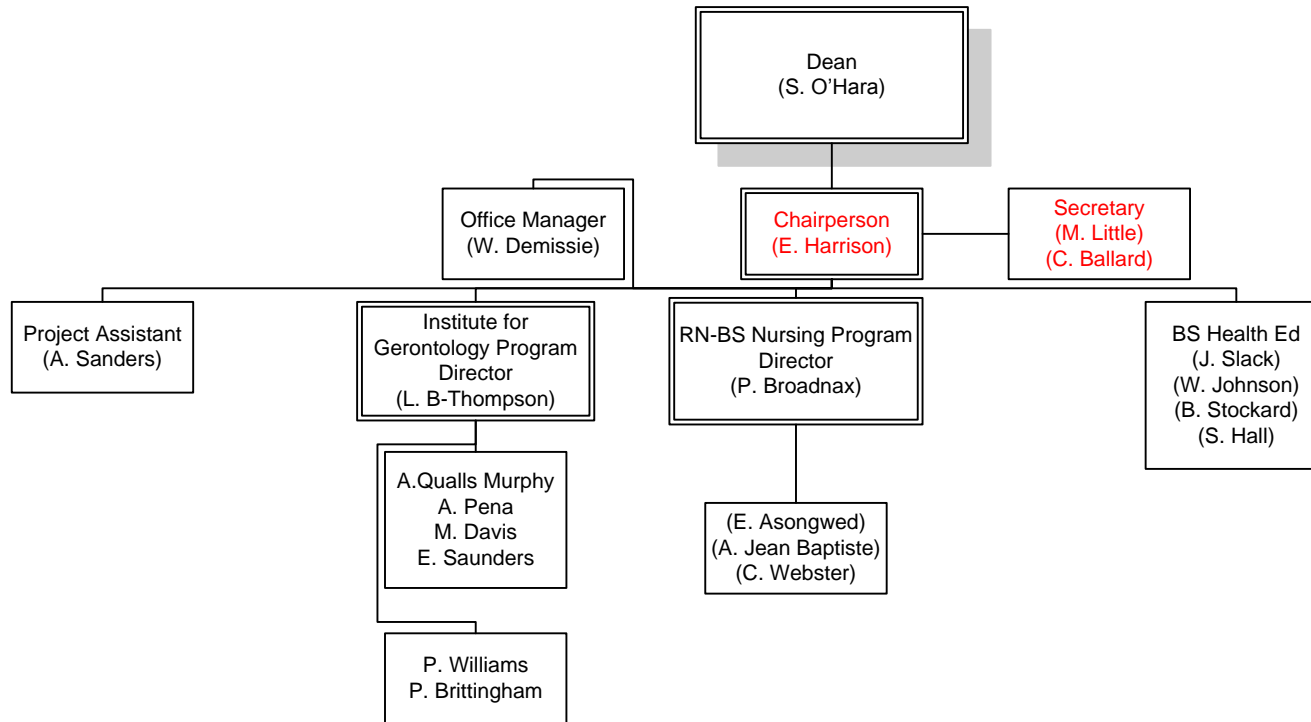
Dean
(S. O'Hara)

Office Manager
(W. Demissie)

Chairperson
(E. Harrison)

Secretary
(M. Little)
(C. Ballard)

Project Assistant
(A. Sanders)

Institute for Gerontology Program Director
(L. B-Thompson)

RN-BS Nursing Program Director
(P. Broadnax)

BS Health Ed
(J. Slack)
(W. Johnson)
(B. Stockard)
(S. Hall)

A.Qualls Murphy
A. Pena
M. Davis
E. Saunders

(E. Asongwed)
(A. Jean Baptiste)
(C. Webster)

P. Williams
P. Brittingham